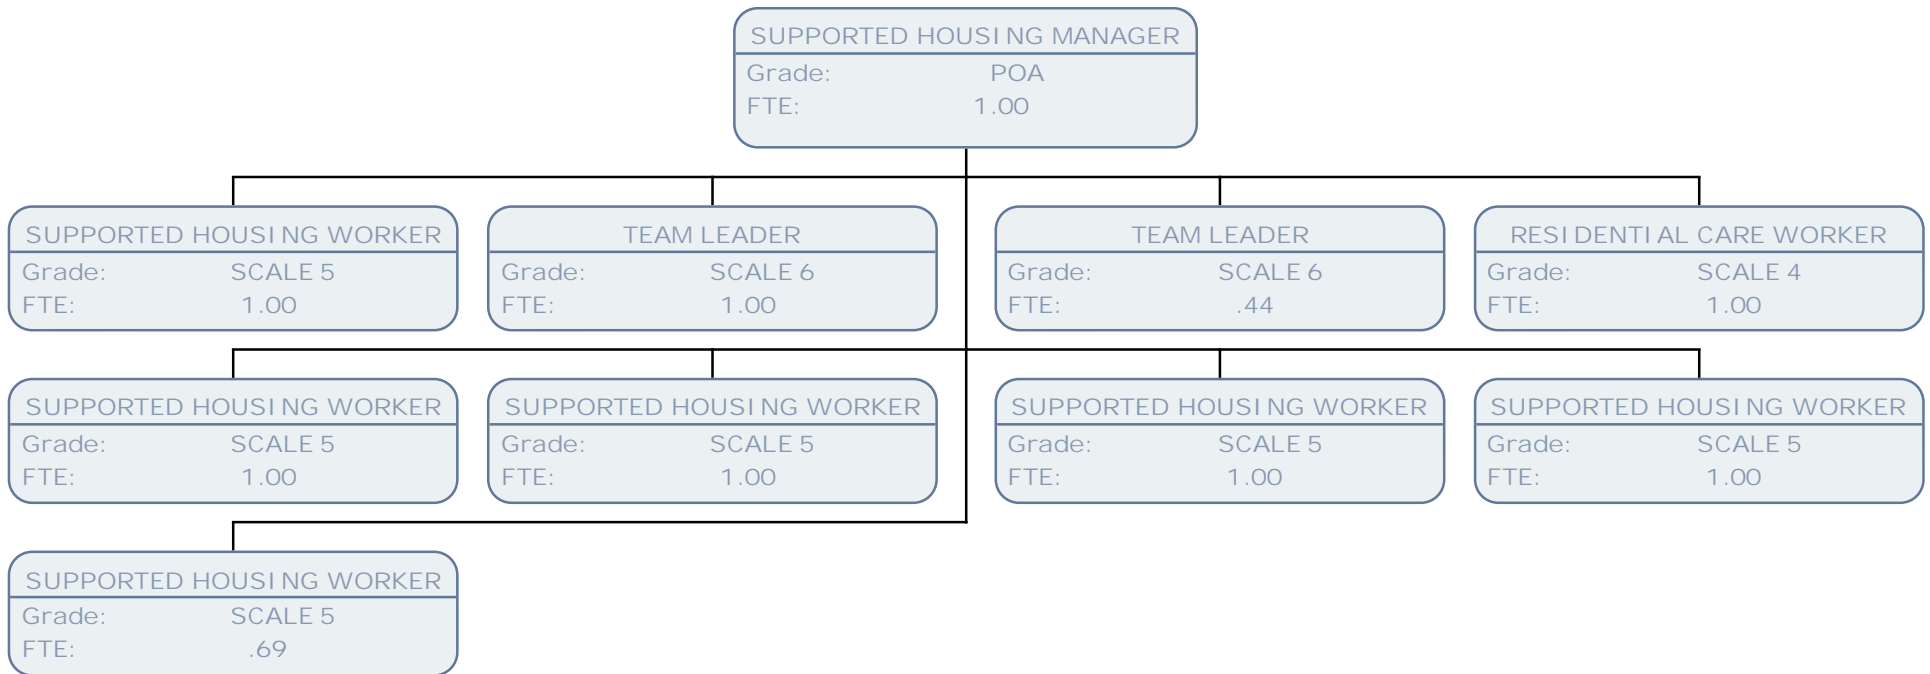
SUPPORTED HOUSING MANAGER
Grade: POA
FTE: 1.00

SUPPORTED HOUSING WORKER
Grade: SCALE 5
FTE: 1.00

TEAM LEADER
Grade: SCALE 6
FTE: 1.00

TEAM LEADER
Grade: SCALE 6
FTE: .44

RESIDENTIAL CARE WORKER
Grade: SCALE 4
FTE: 1.00

SUPPORTED HOUSING WORKER
Grade: SCALE 5
FTE: 1.00

SUPPORTED HOUSING WORKER
Grade: SCALE 5
FTE: 1.00

SUPPORTED HOUSING WORKER
Grade: SCALE 5
FTE: 1.00

SUPPORTED HOUSING WORKER
Grade: SCALE 5
FTE: 1.00

SUPPORTED HOUSING WORKER
Grade: SCALE 5
FTE: .69